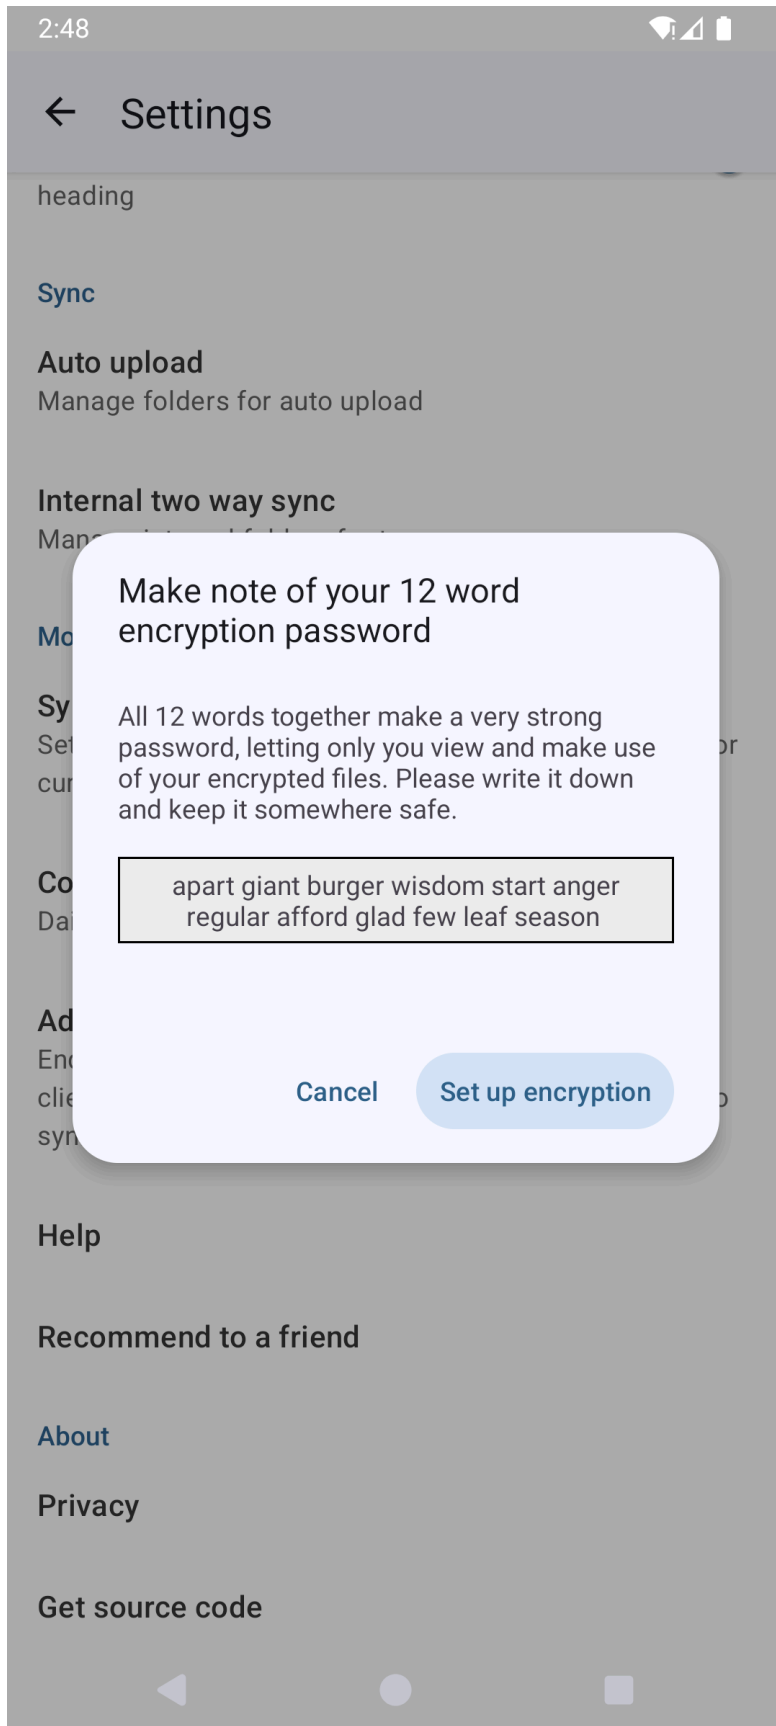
2:48

Settings

heading

Sync

Auto upload
Manage folders for auto upload

Internal two way sync
Man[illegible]

Mo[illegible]

Sy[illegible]
Se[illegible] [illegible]or
cu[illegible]

Co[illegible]
Da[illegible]

Ad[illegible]
En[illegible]
cli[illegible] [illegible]
sy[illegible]

Make note of your 12 word encryption password

All 12 words together make a very strong password, letting only you view and make use of your encrypted files. Please write it down and keep it somewhere safe.

apart giant burger wisdom start anger regular afford glad few leaf season

Cancel

Set up encryption

Help

Recommend to a friend

About

Privacy

Get source code